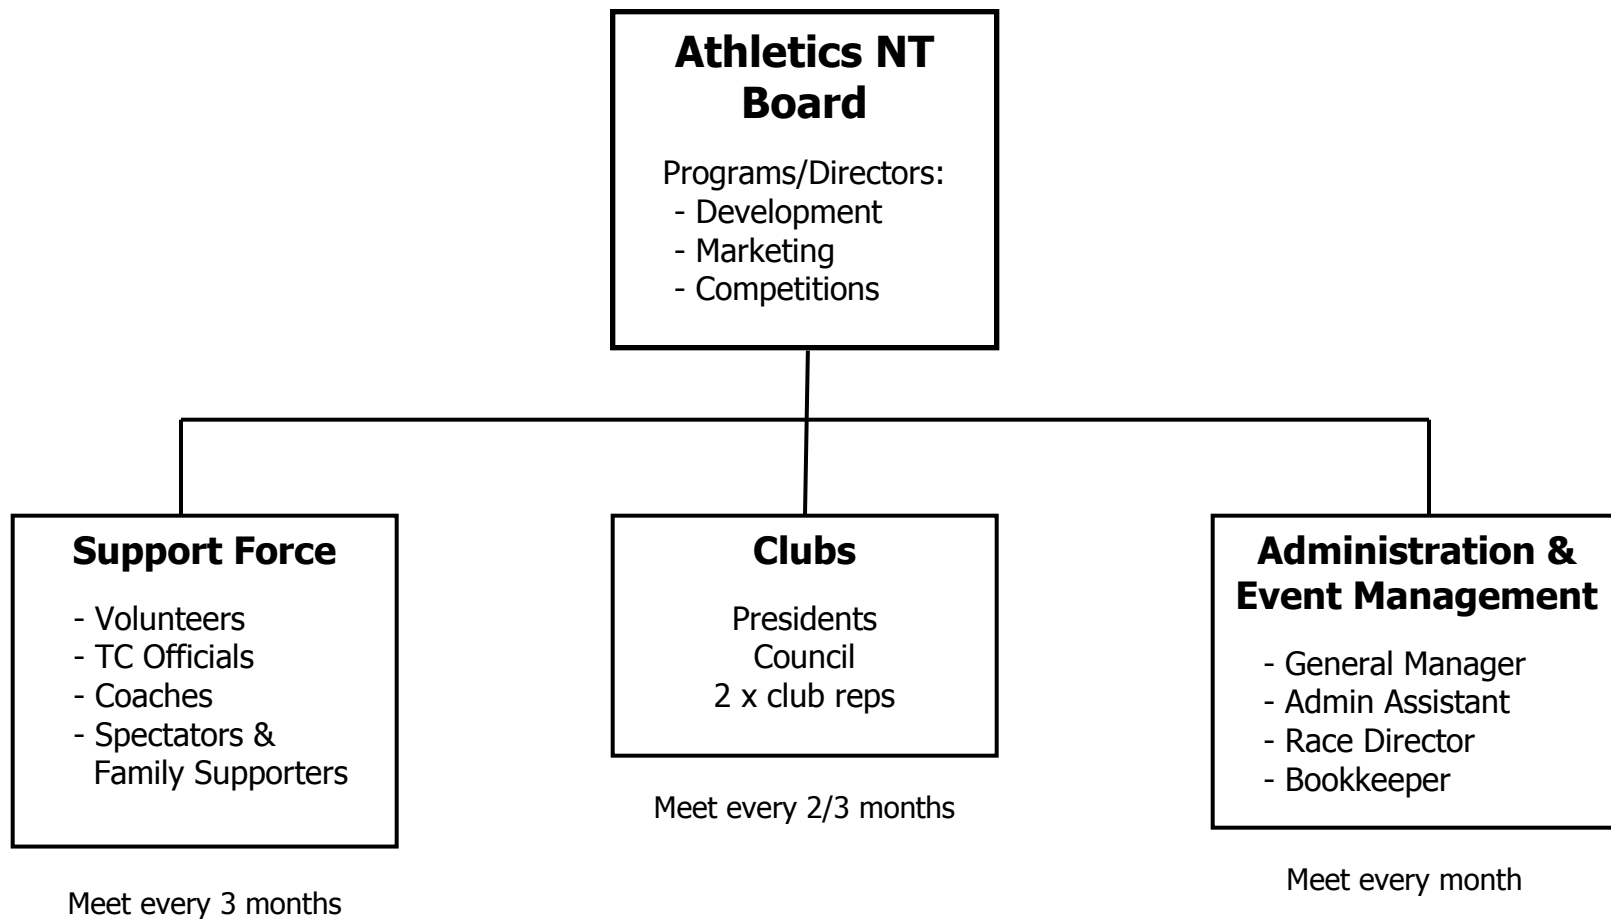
Athletics NT Board

Programs/Directors:
- Development
- Marketing
- Competitions

Support Force

- Volunteers
- TC Officials
- Coaches
- Spectators & Family Supporters

Meet every 3 months

Clubs

Presidents
Council
2 x club reps

Meet every 2/3 months

Administration & Event Management

- General Manager
- Admin Assistant
- Race Director
- Bookkeeper

Meet every month